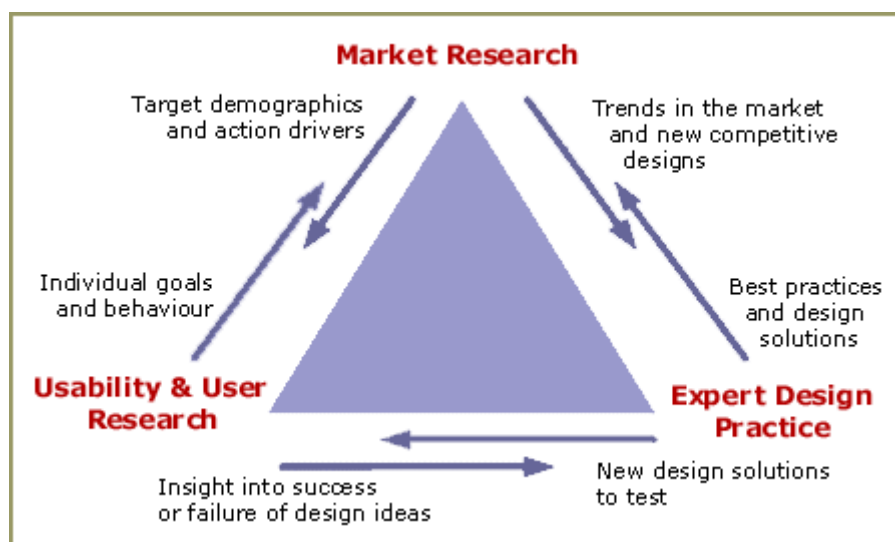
Market Research

Target demographics and action drivers

Trends in the market and new competitive designs

Individual goals and behaviour

Best practices and design solutions

Usability & User Research

Expert Design Practice

New design solutions to test

Insight into success or failure of design ideas